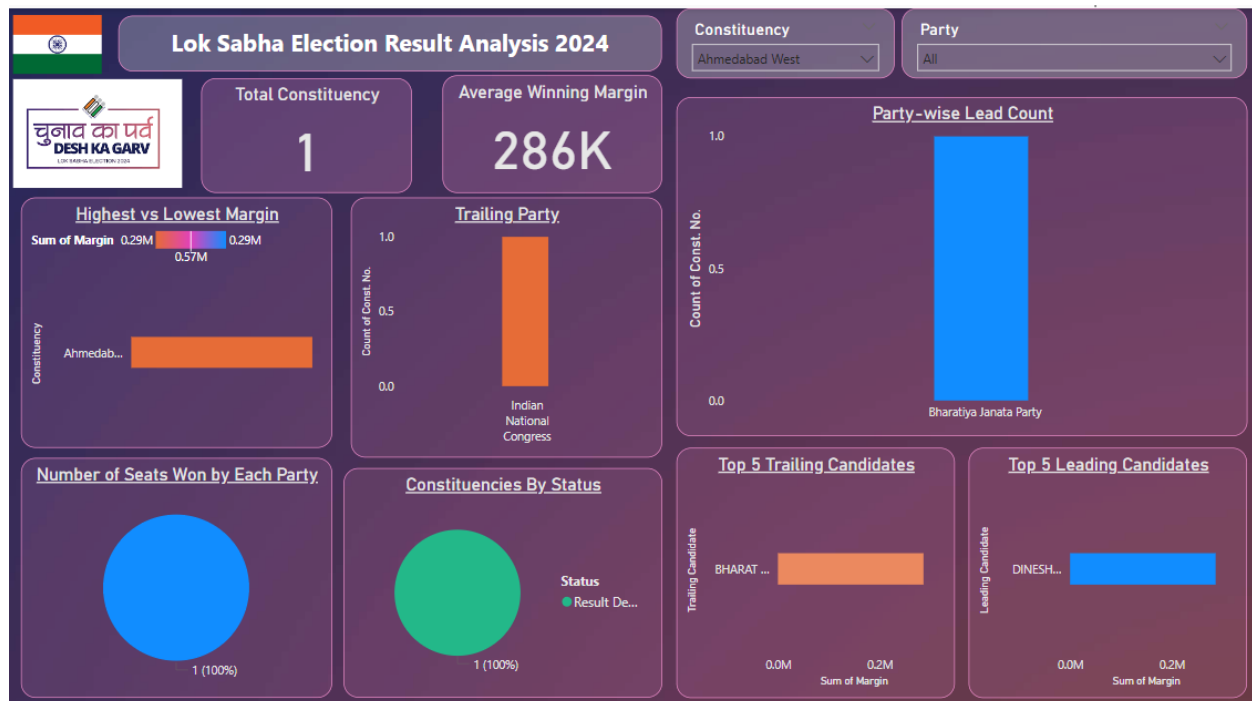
Lok Sabha Election Result Analysis 2024

Constituency
Ahmedabad West

Party
All

चुनाव का पर्व
DESH KA GARV
LOK SABHA ELECTION 2024

Total Constituency
1

Average Winning Margin
286K

Party-wise Lead Count
Count of Const. No.
1.0
0.5
0.0
Bharatiya Janata Party

Highest vs Lowest Margin
Sum of Margin 0.29M 0.29M
0.57M
Constituency
Ahmedab...

Trailing Party
Count of Const. No.
1.0
0.5
0.0
Indian National Congress

Number of Seats Won by Each Party
1 (100%)

Constituencies By Status
Status
Result De...
1 (100%)

Top 5 Trailing Candidates
Trailing Candidate
BHARAT ...
0.0M
0.2M
Sum of Margin

Top 5 Leading Candidates
Leading Candidate
DINESH...
0.0M
0.2M
Sum of Margin